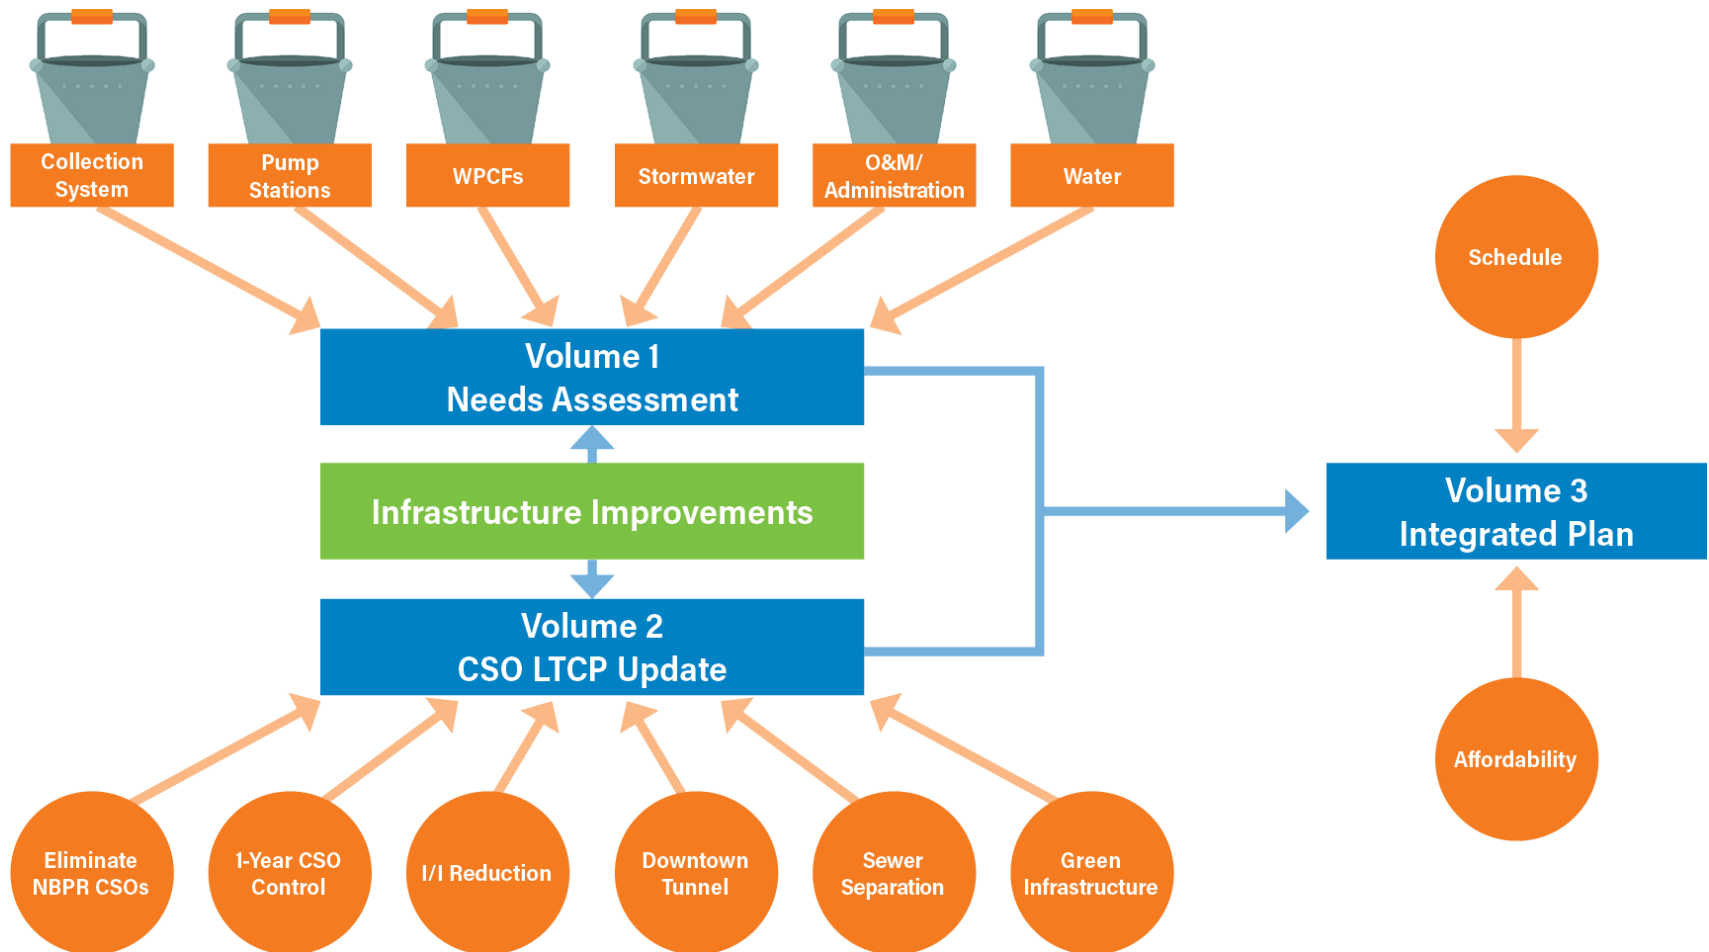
Collection System

Pump Stations

WPCFs

Stormwater

O&M/ Administration

Water

Schedule

Volume 1
Needs Assessment

Infrastructure Improvements

Volume 3
Integrated Plan

Volume 2
CSO LTCP Update

Affordability

Eliminate NBPR CSOs

1-Year CSO Control

I/I Reduction

Downtown Tunnel

Sewer Separation

Green Infrastructure